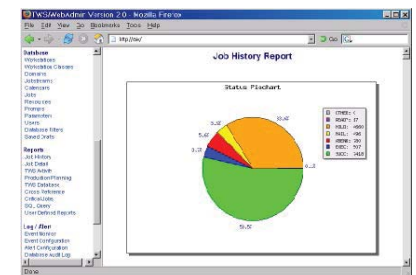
TWS/WebAdmin Version 2.0 - Mozilla Firefox

File Edit View Go Bookmarks Tools Help

http://tws/

Go

Database
Workstations
Workstation Classes
Domains
Jobstreams
Calendars
Jobs
Resources
Prompts
Parameters
Users
Database filters
Saved Sorts

Reports
Job History
Job Detail
TWS Activity
Production/Planning
TWS Database
Cross Reference
CriticalJobs
SQL Query
User Defined Reports

Log / Alert
Event Monitor
Event Configuration
Alert Configuration
Database Audit Log

Job History Report

Status Piechart

| OTHER: 0 |
|---|
| READY: 17 |
| HOLD: 4080 |
| FAIL: 496 |
| ABEND: 350 |
| EXEC: 507 |
| SUCC: 3418 |

33.6%
5.0%
5.4%
3.1%
0.3
59.5%

Done